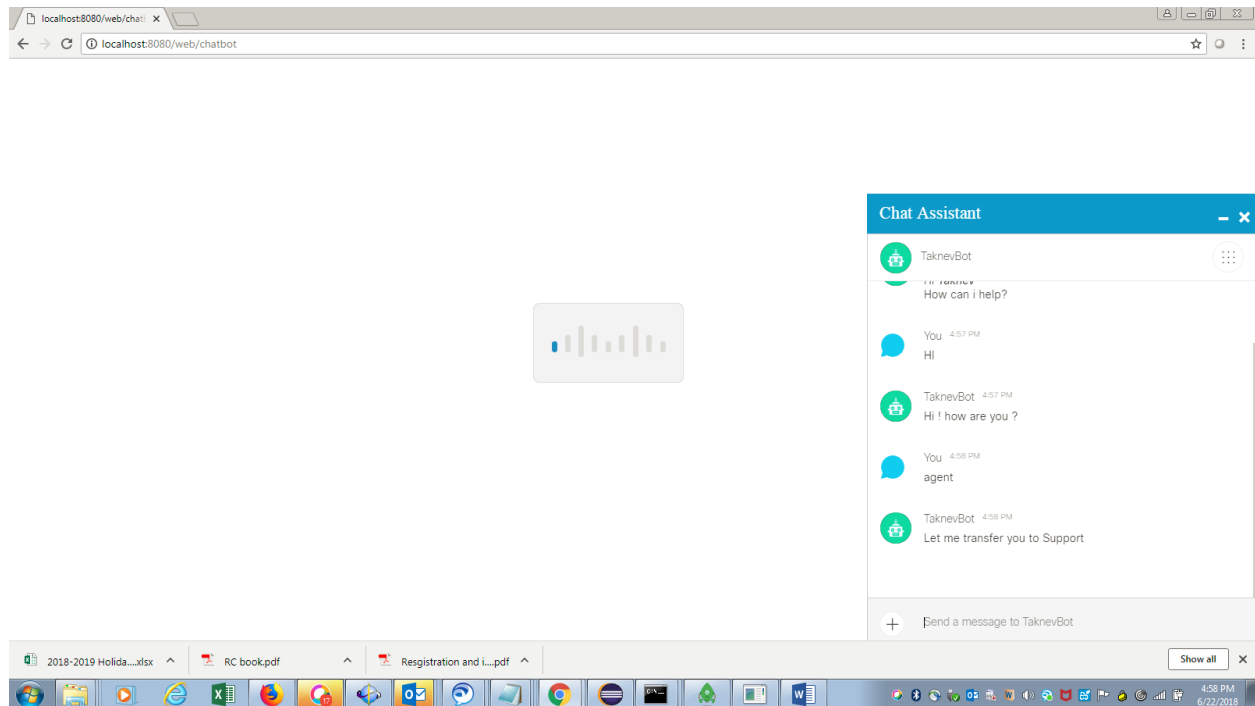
localhost:8080/web/chat ×

localhost:8080/web/chatbot

Chat Assistant

TaknevBot

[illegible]
How can i help?

You 4:57 PM
HI

TaknevBot 4:57 PM
Hi ! how are you ?

You 4:58 PM
agent

TaknevBot 4:58 PM
Let me transfer you to Support

Send a message to TaknevBot

2018-2019 Holida....xlsx

RC book.pdf

Resgistration and i....pdf

Show all

4:58 PM
6/22/2018